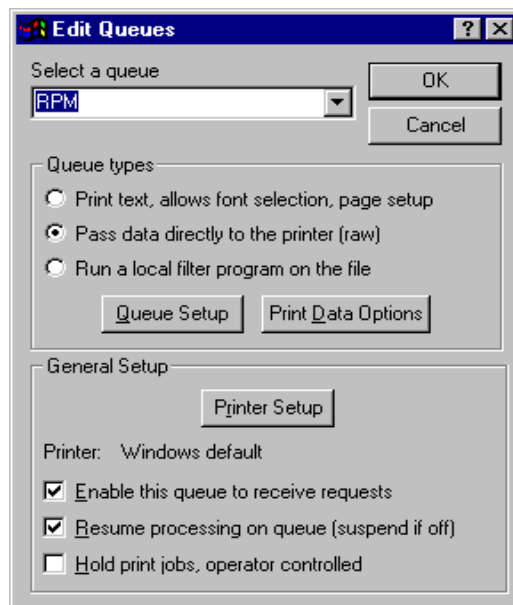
Edit Queues
?
Select a queue
RPM
OK
Cancel
Queue types
Print text, allows font selection, page setup
Pass data directly to the printer (raw)
Run a local filter program on the file
Queue Setup
Print Data Options
General Setup
Printer Setup
Printer: Windows default
Enable this queue to receive requests
Resume processing on queue (suspend if off)
Hold print jobs, operator controlled